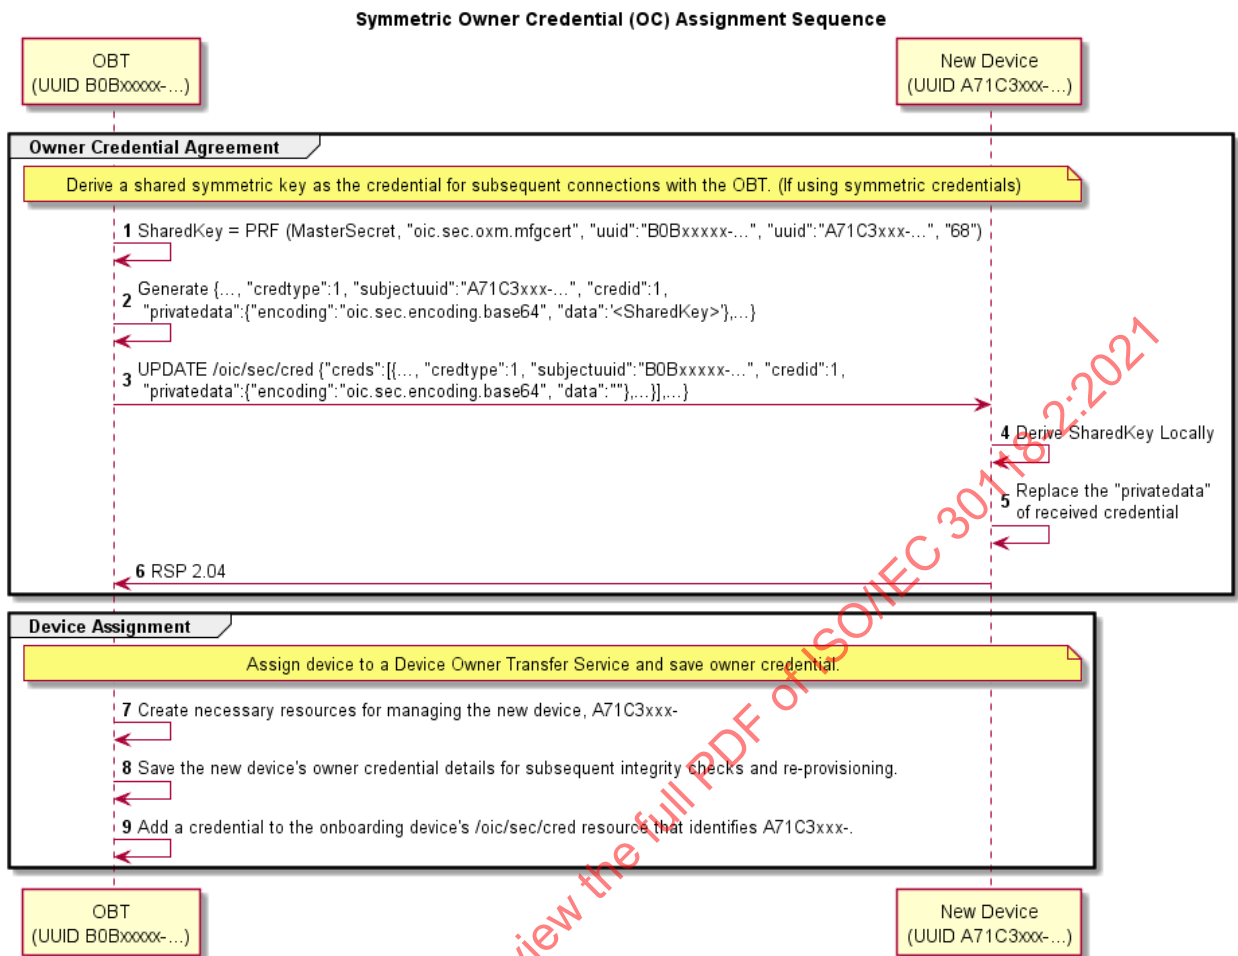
Symmetric Owner Credential (OC) Assignment Sequence

OBT
(UUID B0Bxxxxx-...)

New Device
(UUID A71C3xxx-...)

Owner Credential Agreement

Derive a shared symmetric key as the credential for subsequent connections with the OBT. (If using symmetric credentials)

1 SharedKey = PRF (MasterSecret, "oic.sec.oxm.mfgcert", "uuid":"B0Bxxxxx-...", "uuid":"A71C3xxx-...", "68")

2 Generate {..., "credtype":1, "subjectuuid":"A71C3xxx-...", "credid":1, "privatedata":{"encoding":"oic.sec.encoding.base64", "data":'<SharedKey>'},...}

3 UPDATE /oic/sec/cred {"creds":[{..., "credtype":1, "subjectuuid":"B0Bxxxxx-...", "credid":1, "privatedata":{"encoding":"oic.sec.encoding.base64", "data":""},...}],...}

4 Derive SharedKey Locally

5 Replace the "privatedata" of received credential

6 RSP 2.04

Device Assignment

Assign device to a Device Owner Transfer Service and save owner credential.

7 Create necessary resources for managing the new device, A71C3xxx-

8 Save the new device's owner credential details for subsequent integrity checks and re-provisioning.

9 Add a credential to the onboarding device's /oic/sec/cred resource that identifies A71C3xxx-.

OBT
(UUID B0Bxxxxx-...)

New Device
(UUID A71C3xxx-...)

iew the full PDF of ISO/IEC 30118-2:2021